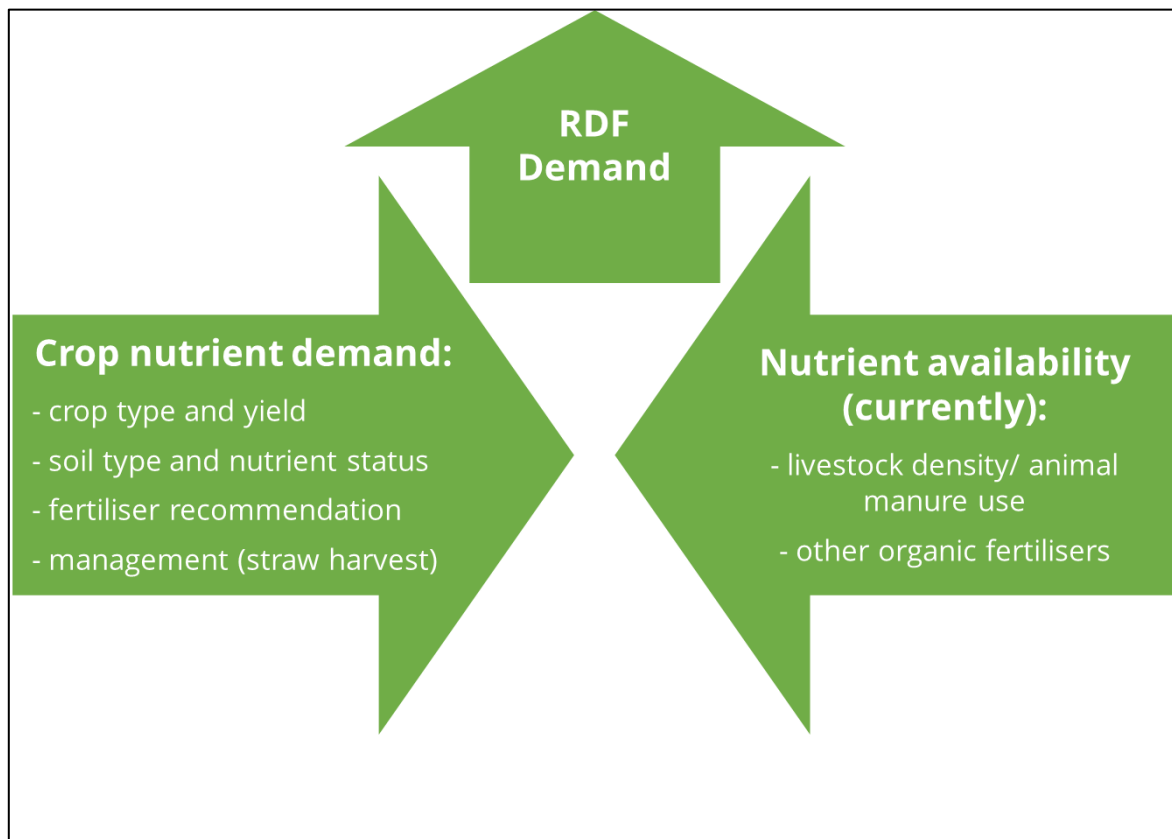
RDF Demand

Crop nutrient demand:
- crop type and yield
- soil type and nutrient status
- fertiliser recommendation
- management (straw harvest)

Nutrient availability (currently):
- livestock density/ animal manure use
- other organic fertilisers